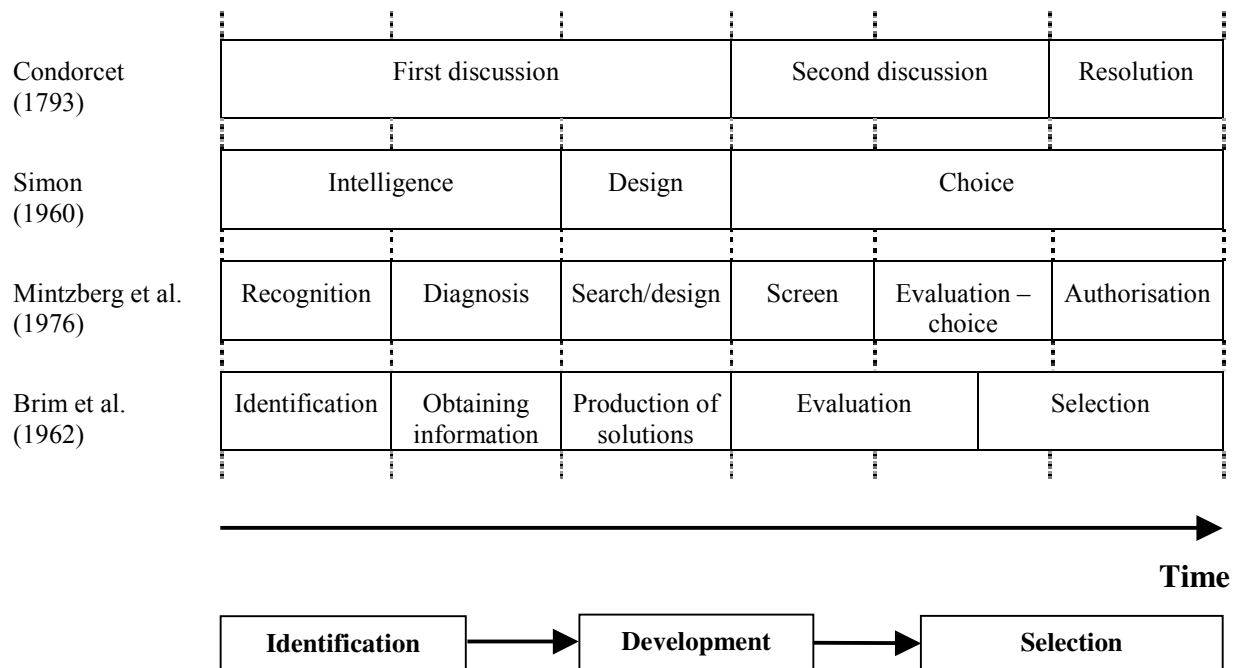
Condorcet (1793)

First discussion

Second discussion

Resolution

Simon (1960)

Intelligence

Design

Choice

Mintzberg et al. (1976)

Recognition

Diagnosis

Search/design

Screen

Evaluation – choice

Authorisation

Brim et al. (1962)

Identification

Obtaining information

Production of solutions

Evaluation

Selection

Time

Identification

Development

Selection